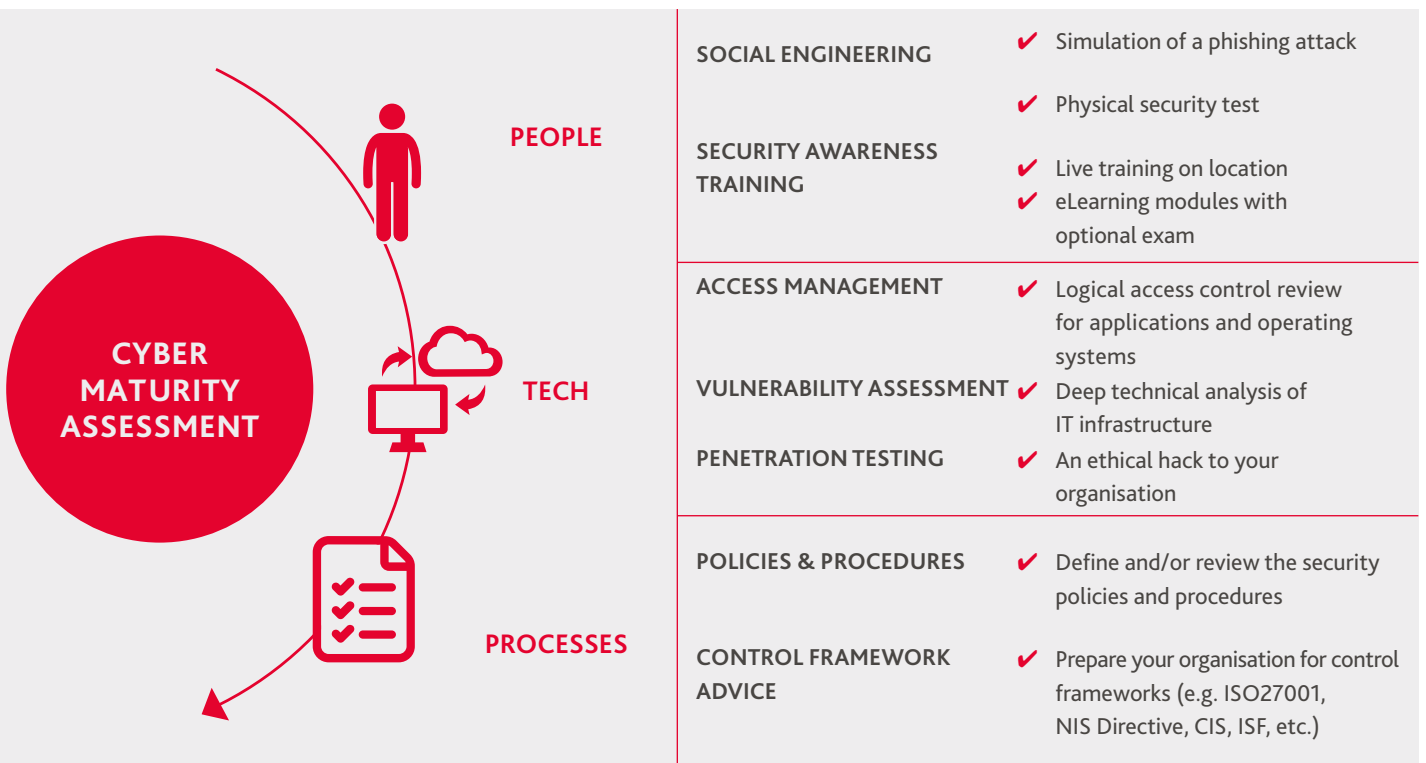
CYBER MATURITY ASSESSMENT

PEOPLE

TECH

PROCESSES

| | |
|---|---|
| SOCIAL ENGINEERING | ✔ Simulation of a phishing attack<br>✔ Physical security test |
| SECURITY AWARENESS TRAINING | ✔ Live training on location<br>✔ eLearning modules with optional exam |
| ACCESS MANAGEMENT | ✔ Logical access control review for applications and operating systems |
| VULNERABILITY ASSESSMENT | ✔ Deep technical analysis of IT infrastructure |
| PENETRATION TESTING | ✔ An ethical hack to your organisation |
| POLICIES & PROCEDURES | ✔ Define and/or review the security policies and procedures |
| CONTROL FRAMEWORK ADVICE | ✔ Prepare your organisation for control frameworks (e.g. ISO27001, NIS Directive, CIS, ISF, etc.) |